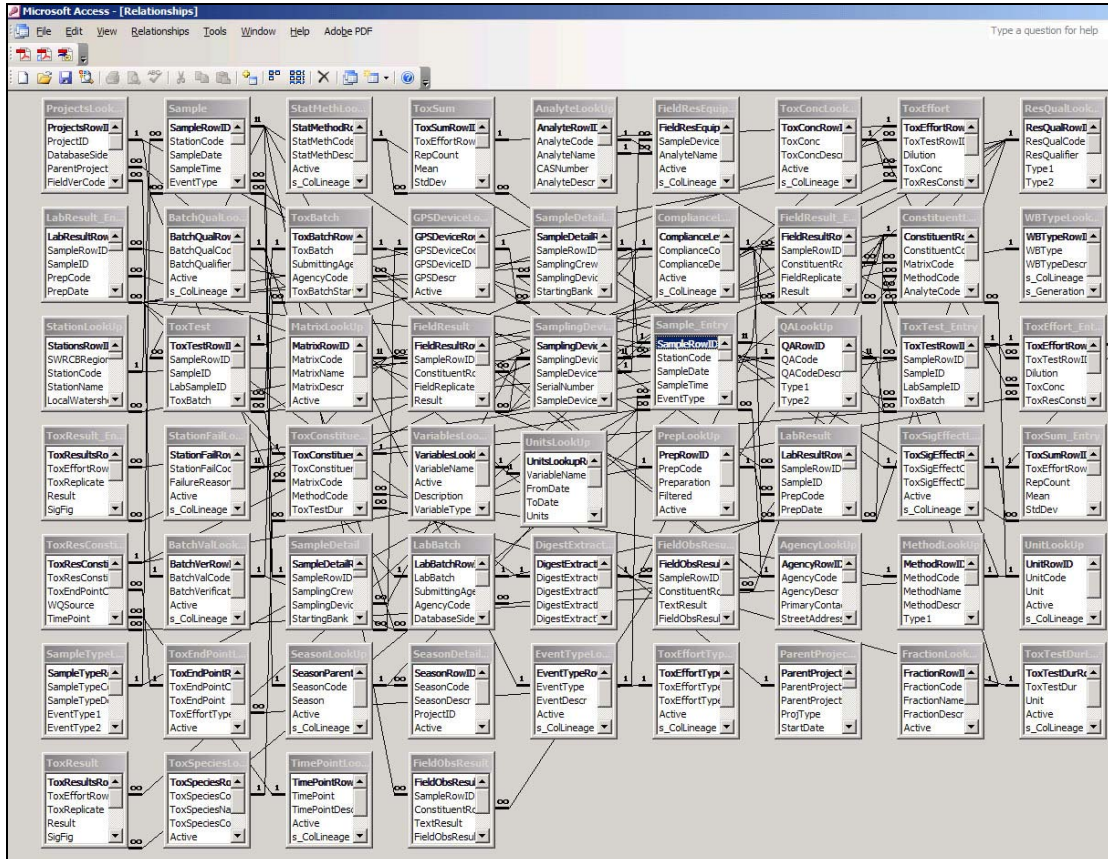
Microsoft Access - [Relationships]

File Edit View Relationships Tools Window Help Adobe PDF

Type a question for help

ProjectsLook...
ProjectsRowII
ProjectID
DatabaseSide
ParentProject
FieldVerCode

Sample
SampleRowID
StationCode
SampleDate
SampleTime
EventType

StatMethLoo...
StatMethodRo
StatMethCode
StatMethDesc
Active
s_ColLineage

ToxSum
ToxSumRowII
ToxEffortRow
RepCount
Mean
StdDev

AnalyteLookUp
AnalyteRowII
AnalyteCode
AnalyteName
CASNumber
AnalyteDescr

FieldResEquip...
FieldResEquip
SampleDevice
AnalyteName
Active
s_ColLineage

ToxConcLook...
ToxConcRowI
ToxConc
ToxConcDescr
Active
s_ColLineage

ToxEffort
ToxEffortRow
ToxTestRowII
Dilution
ToxConc
ToxResConsti

ResQualLook...
ResQualRowII
ResQualCode
ResQualifier
Type1
Type2

LabResult_En...
LabResultRow
SampleRowID
SampleID
PrepCode
PrepDate

BatchQualLoo...
BatchQualRow
BatchQualCod
BatchQualifier
Active
s_ColLineage

ToxBatch
ToxBatchRow
ToxBatch
SubmittingAge
AgencyCode
ToxBatchStar

GPSDeviceLo...
GPSDeviceRo
GPSDeviceCo
GPSDeviceID
GPSDescr
Active

SampleDetail...
SampleDetailR
SampleRowID
SamplingCrew
SamplingDevic
StartingBank

ComplianceL...
ComplianceLe
ComplianceCo
ComplianceDe
Active
s_ColLineage

FieldResult_E...
FieldResultRo
SampleRowID
ConstituentRo
FieldReplicate
Result

ConstituentL...
ConstituentRo
ConstituentCo
MatrixCode
MethodCode
AnalyteCode

WBTypeLook...
WBTypeRowII
WBType
WBTypeDescr
s_ColLineage
s_Generation

StationLookUp
StationsRowII
SWRCBRegion
StationCode
StationName
LocalWatersh

ToxTest
ToxTestRowII
SampleRowID
SampleID
LabSampleID
ToxBatch

MatrixLookUp
MatrixRowID
MatrixCode
MatrixName
MatrixDescr
Active

FieldResult
FieldResultRo
SampleRowID
ConstituentRo
FieldReplicate
Result

SamplingDevi...
SamplingDevic
SamplingDevic
SampleDevice
SerialNumber
SampleDevice

Sample_Entry
SampleRowID
StationCode
SampleDate
SampleTime
EventType

QALookUp
QARowID
QACode
QACodeDescr
Type1
Type2

ToxTest_Entry
ToxTestRowII
SampleRowID
SampleID
LabSampleID
ToxBatch

ToxEffort_Ent...
ToxEffortRow
ToxTestRowII
Dilution
ToxConc
ToxResConsti

ToxResult_En...
ToxResultsRo
ToxEffortRow
ToxReplicate
Result
SigFig

StationFailLo...
StationFailRov
StationFailCoc
FailureReason
Active
s_ColLineage

ToxConstitue...
ToxConstituer
ToxConstituer
MatrixCode
MethodCode
ToxTestDur

VariablesLoo...
VariablesLook
VariableName
Active
Description
VariableType

UnitsLookUp
UnitsLookupR
VariableName
FromDate
ToDate
Units

PrepLookUp
PrepRowID
PrepCode
Preparation
Filtered
Active

LabResult
LabResultRow
SampleRowID
SampleID
PrepCode
PrepDate

ToxSigEffecti...
ToxSigEffectR
ToxSigEffectC
ToxSigEffectD
Active
s_ColLineage

ToxSum_Entry
ToxSumRowII
ToxEffortRow
RepCount
Mean
StdDev

ToxResConsti...
ToxResConsti
ToxResConsti
ToxEndPointC
WQSource
TimePoint

BatchValLook...
BatchVerRowI
BatchValCode
BatchVerificat
Active
s_ColLineage

SampleDetail
SampleDetailR
SampleRowID
SamplingCrew
SamplingDevic
StartingBank

LabBatch
LabBatchRow
LabBatch
SubmittingAge
AgencyCode
DatabaseSide

DigestExtract...
DigestExtracti
DigestExtracti
DigestExtracti
DigestExtracti
DigestExtract

FieldObsResu...
FieldObsResul
SampleRowID
ConstituentRo
TextResult
FieldObsResul

AgencyLookUp
AgencyRowID
AgencyCode
AgencyDescr
PrimaryConta
StreetAddress

MethodLookUp
MethodRowID
MethodCode
MethodName
MethodDescr
Type1

UnitLookUp
UnitRowID
UnitCode
Unit
Active
s_ColLineage

SampleTypeL...
SampleTypeRo
SampleTypeCo
SampleTypeDe
EventType1
EventType2

ToxEndPointL...
ToxEndPointR
ToxEndPointC
ToxEndPoint
ToxEffortType
Active

SeasonLookUp
SeasonParent
SeasonCode
Season
Active
s_ColLineage

SeasonDetail...
SeasonRowID
SeasonCode
SeasonDescr
ProjectID
Active

EventTypeLo...
EventTypeRo
EventType
EventDescr
Active
s_ColLineage

ToxEffortTyp...
ToxEffortTyp
ToxEffortType
ToxEffortType
Active
s_ColLineage

ParentProjec...
ParentProject
ParentProject
ParentProject
ProjType
StartDate

FractionLook...
FractionRowII
FractionCode
FractionName
FractionDescr
Active

ToxTestDurL...
ToxTestDurRo
ToxTestDur
Unit
Active
s_ColLineage

ToxResult
ToxResultsRo
ToxEffortRow
ToxReplicate
Result
SigFig

ToxSpeciesLo...
ToxSpeciesRo
ToxSpeciesCo
ToxSpeciesNa
ToxSpeciesCo
Active

TimePointLoo...
TimePointRow
TimePoint
TimePointDesc
Active
s_ColLineage

FieldObsResult
FieldObsResul
SampleRowID
ConstituentRo
TextResult
FieldObsResul